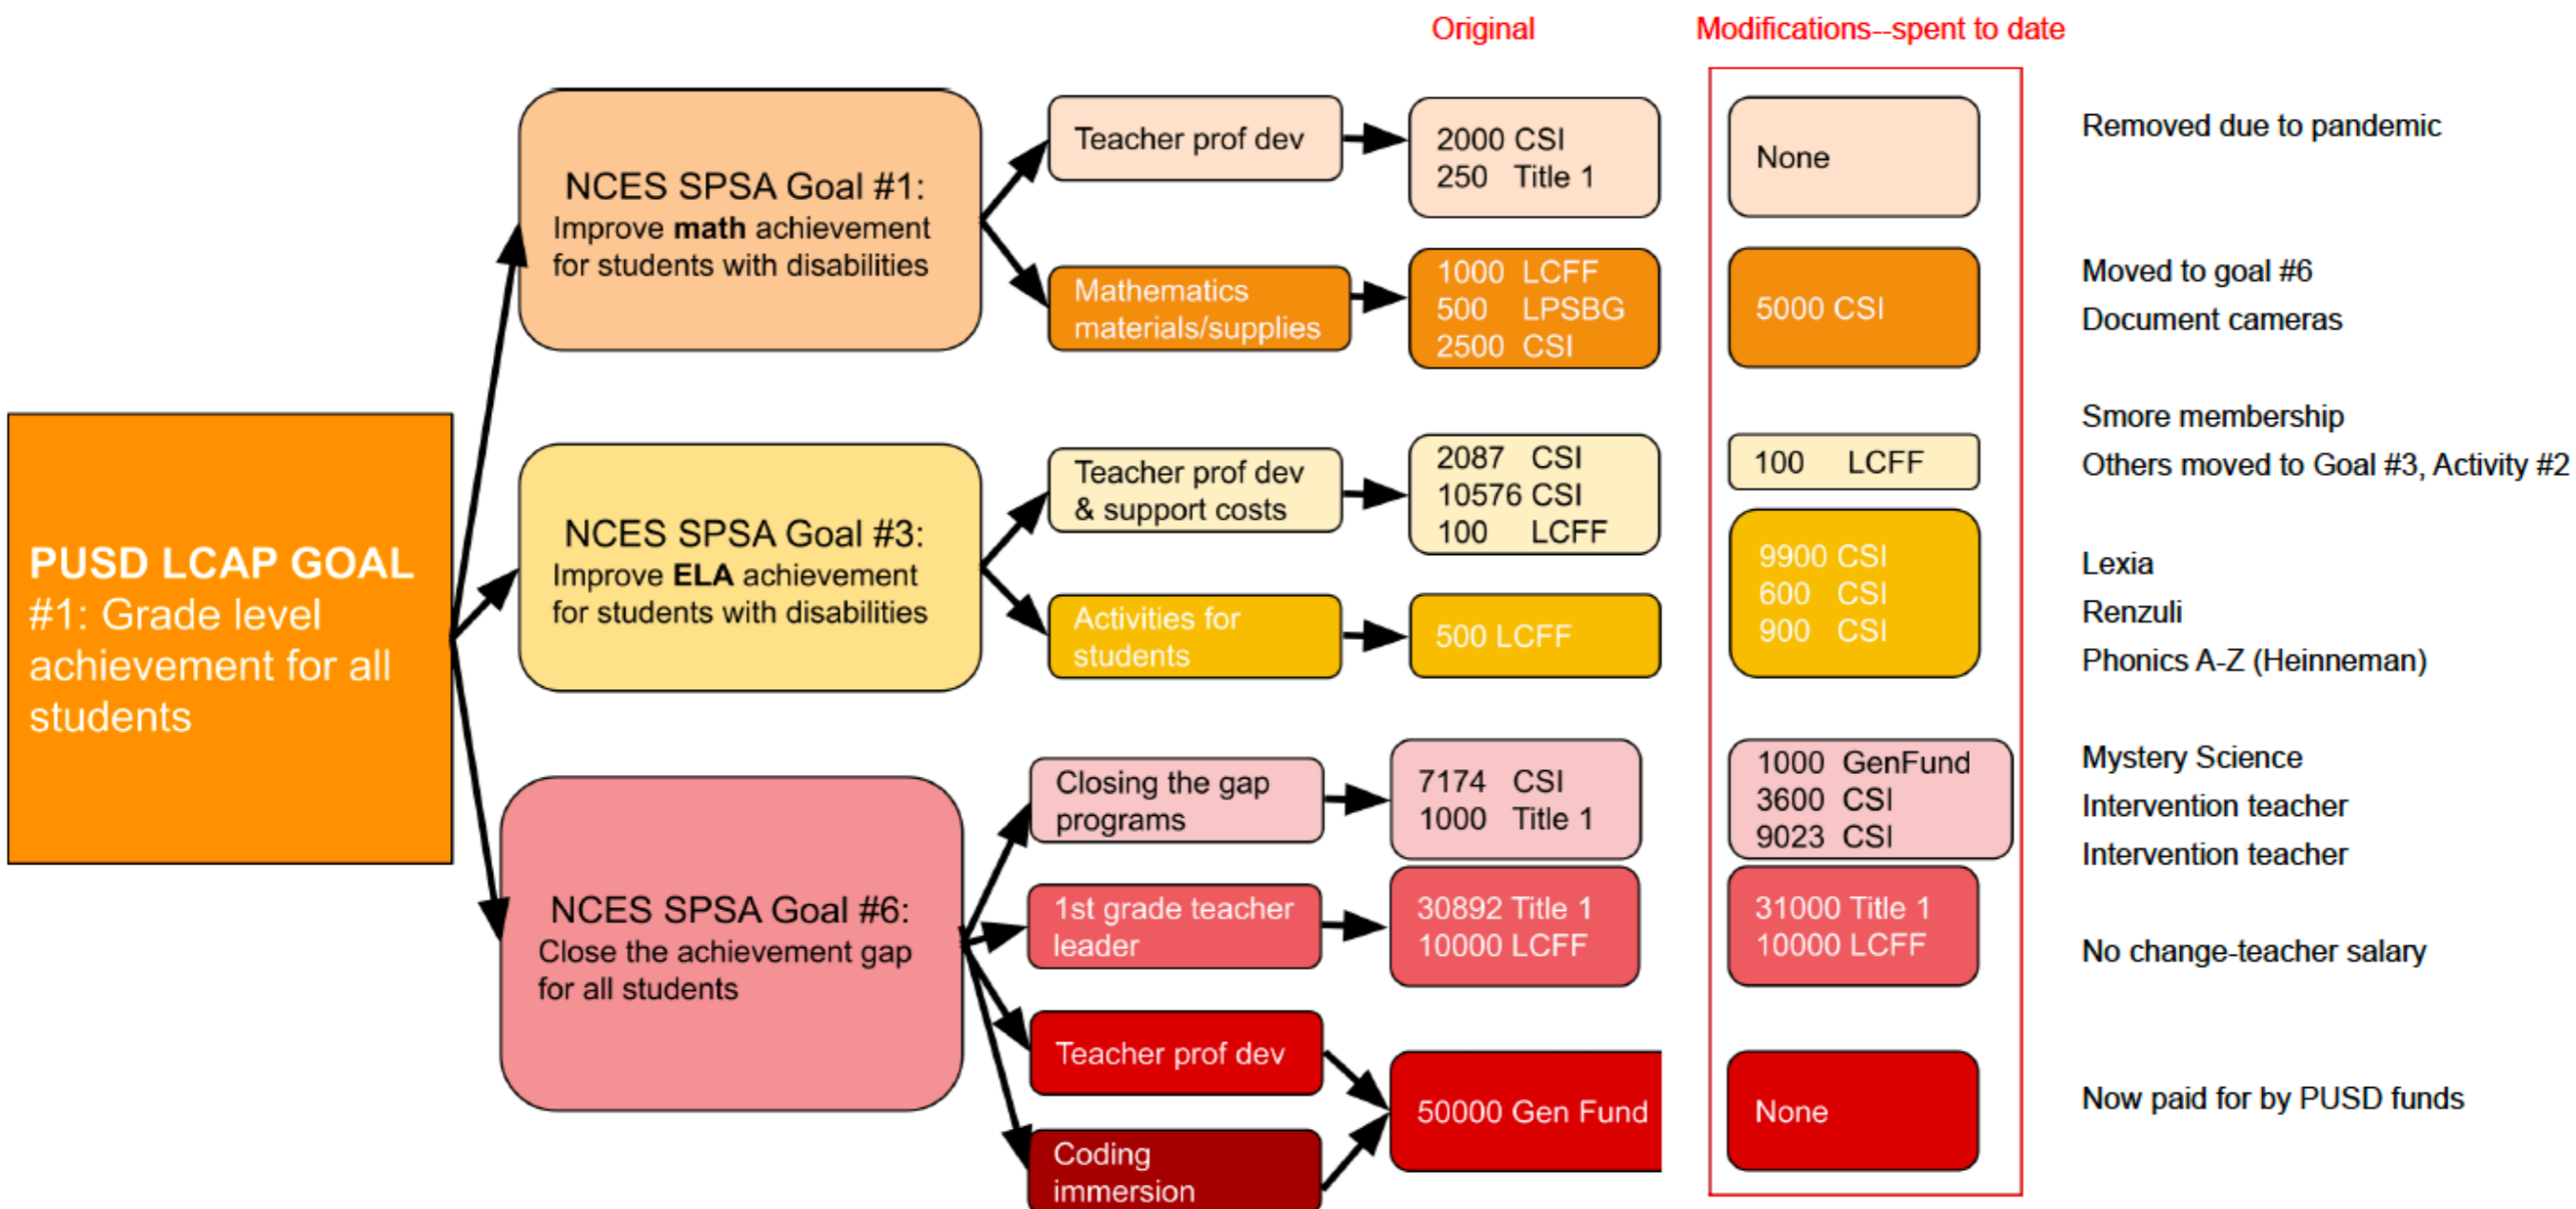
Original

Modifications--spent to date

PUSD LCAP GOAL #1: Grade level achievement for all students

NCES SPSA Goal #1: Improve **math** achievement for students with disabilities

Teacher prof dev

2000 CSI
250 Title 1

None

Removed due to pandemic

Mathematics materials/supplies

1000 LCFF
500 LPSBG
2500 CSI

5000 CSI

Moved to goal #6
Document cameras

NCES SPSA Goal #3: Improve **ELA** achievement for students with disabilities

Teacher prof dev & support costs

2087 CSI
10576 CSI
100 LCFF

100 LCFF

Smore membership
Others moved to Goal #3, Activity #2

Activities for students

500 LCFF

9900 CSI
600 CSI
900 CSI

Lexia
Renzuli
Phonics A-Z (Heinneman)

NCES SPSA Goal #6: Close the achievement gap for all students

Closing the gap programs

7174 CSI
1000 Title 1

1000 GenFund
3600 CSI
9023 CSI

Mystery Science
Intervention teacher
Intervention teacher

1st grade teacher leader

30892 Title 1
10000 LCFF

31000 Title 1
10000 LCFF

No change-teacher salary

Teacher prof dev

Coding immersion

50000 Gen Fund

None

Now paid for by PUSD funds